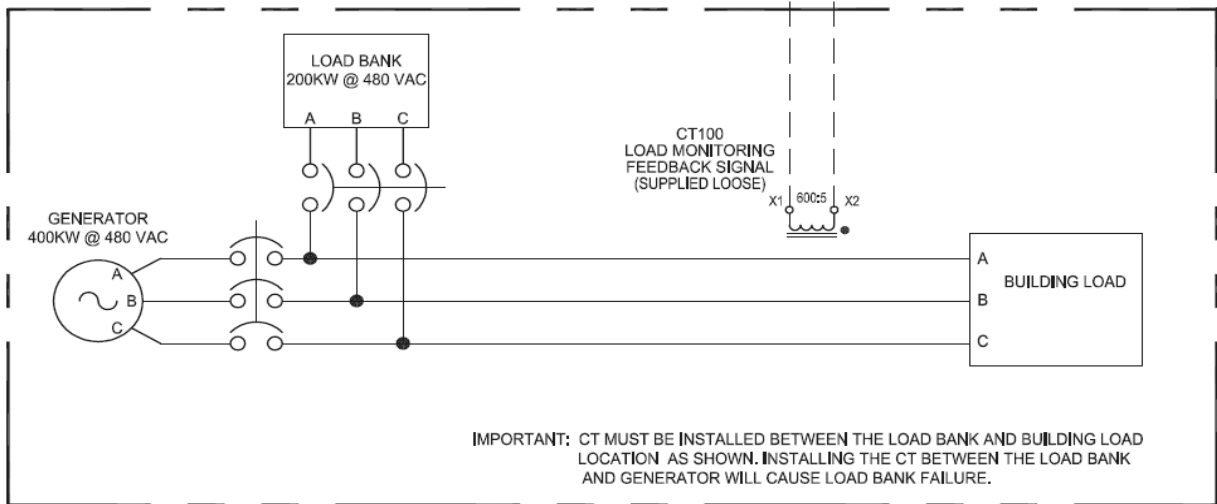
LOAD BANK
200KW @ 480 VAC

A B C

CT100
LOAD MONITORING
FEEDBACK SIGNAL
(SUPPLIED LOOSE)

X1 600:5 X2

GENERATOR
400KW @ 480 VAC

A
B
C

A
B
C

BUILDING LOAD

IMPORTANT: CT MUST BE INSTALLED BETWEEN THE LOAD BANK AND BUILDING LOAD LOCATION AS SHOWN. INSTALLING THE CT BETWEEN THE LOAD BANK AND GENERATOR WILL CAUSE LOAD BANK FAILURE.